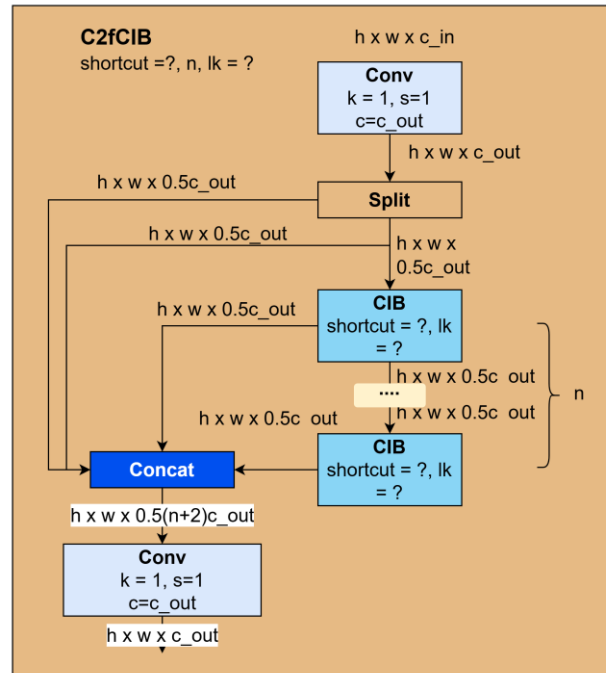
C2fCIB
shortcut =?, n, lk = ?

h x w x c_in

Conv
k = 1, s=1
c=c_out

h x w x c_out

h x w x 0.5c_out

Split

h x w x 0.5c_out

h x w x 0.5c_out

h x w x 0.5c_out

CIB
shortcut = ?, lk = ?

h x w x 0.5c out

....

h x w x 0.5c out

n

h x w x 0.5c out

Concat

CIB
shortcut = ?, lk = ?

h x w x 0.5(n+2)c_out

Conv
k = 1, s=1
c=c_out

h x w x c_out